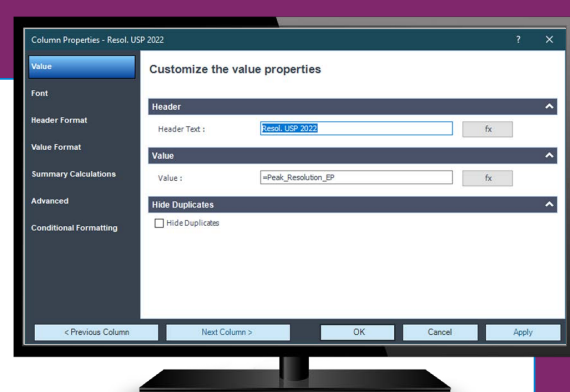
Column Properties - Resol. USP 2022

?

Value

Font

Header Format

Value Format

Summary Calculations

Advanced

Conditional Formatting

Customize the value properties

Header

Header Text : Resol. USP 2022 fx

Value

Value : =Peak_Resolution_EP fx

Hide Duplicates

Hide Duplicates

< Previous Column

Next Column >

OK

Cancel

Apply